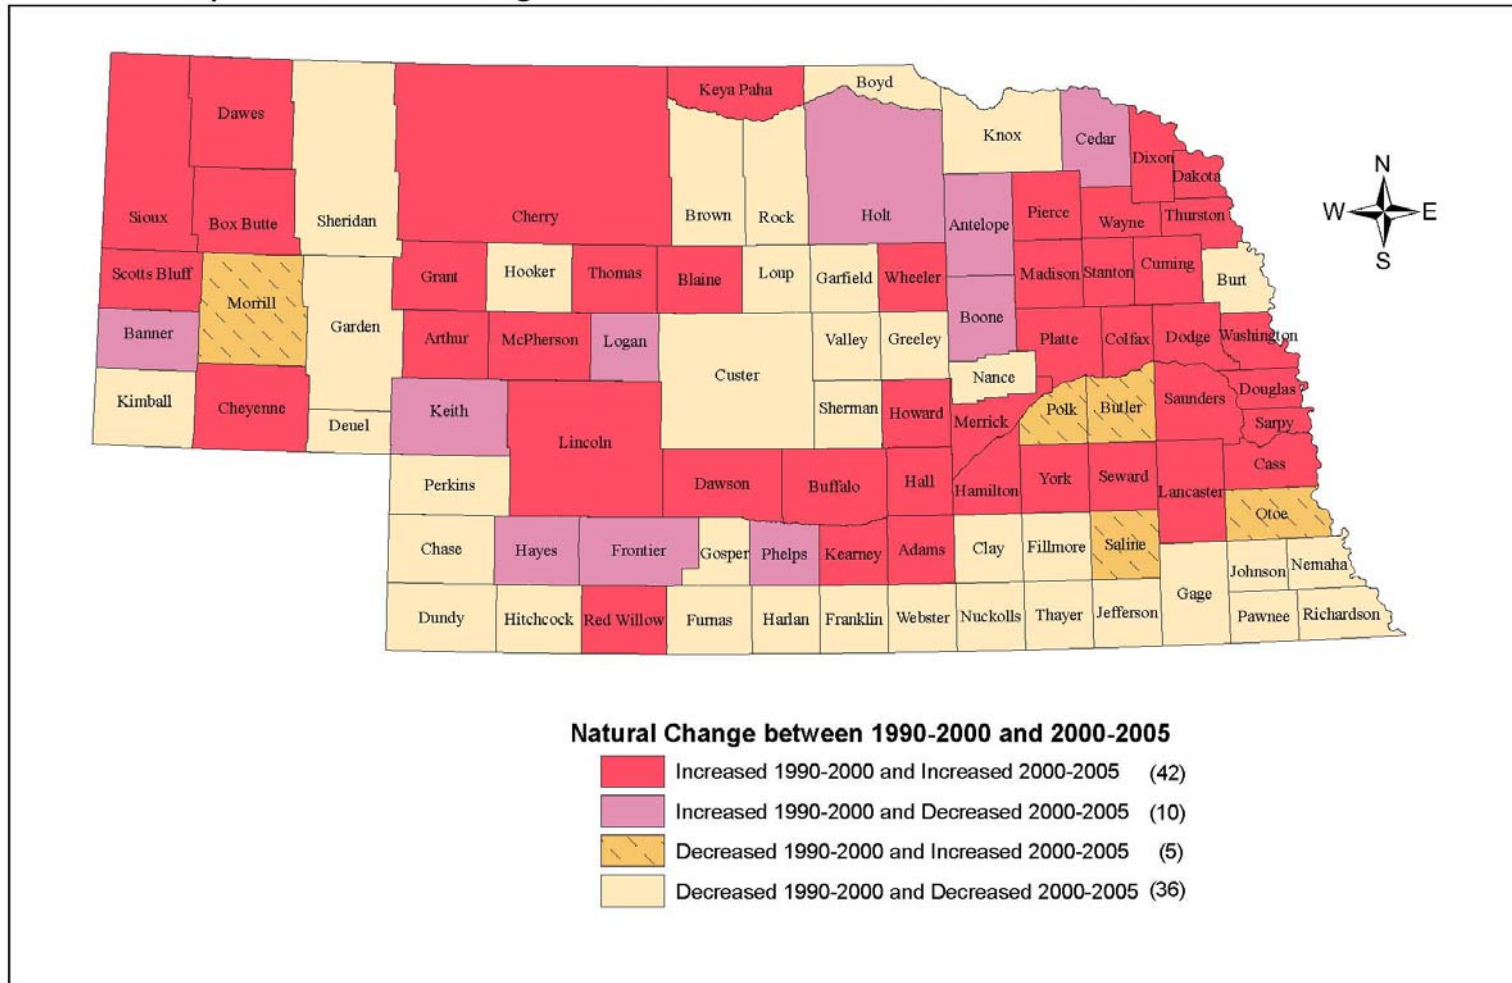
Keya Paha
Boyd
Dawes
Knox
Cedar
Dixon
Dakota
Sioux
Box Butte
Sheridan
Cherry
Brown
Rock
Holt
Antelope
Pierce
Wayne
Thurston
Scotts Bluff
Grant
Hooker
Thomas
Blaine
Loup
Garfield
Wheeler
Madison
Stanton
Cuming
Burt
Morrill
Garden
Boone
Banner
Arthur
McPherson
Logan
Custer
Valley
Greeley
Platte
Colfax
Dodge
Washington
Nance
Kimball
Cheyenne
Keith
Deuel
Lincoln
Sherman
Howard
Merrick
Polk
Butler
Saunders
Douglas
Sarpy
Perkins
Dawson
Buffalo
Hall
Hamilton
York
Seward
Lancaster
Cass
Otoe
Chase
Hayes
Frontier
Gosper
Phelps
Kearney
Adams
Clay
Fillmore
Saline
Johnson
Nemaha
Gage
Dundy
Hitchcock
Red Willow
Furnas
Harlan
Franklin
Webster
Nuckolls
Thayer
Jefferson
Pawnee
Richardson

N
W
E
S

Natural Change between 1990-2000 and 2000-2005
Increased 1990-2000 and Increased 2000-2005 (42)
Increased 1990-2000 and Decreased 2000-2005 (10)
Decreased 1990-2000 and Increased 2000-2005 (5)
Decreased 1990-2000 and Decreased 2000-2005 (36)